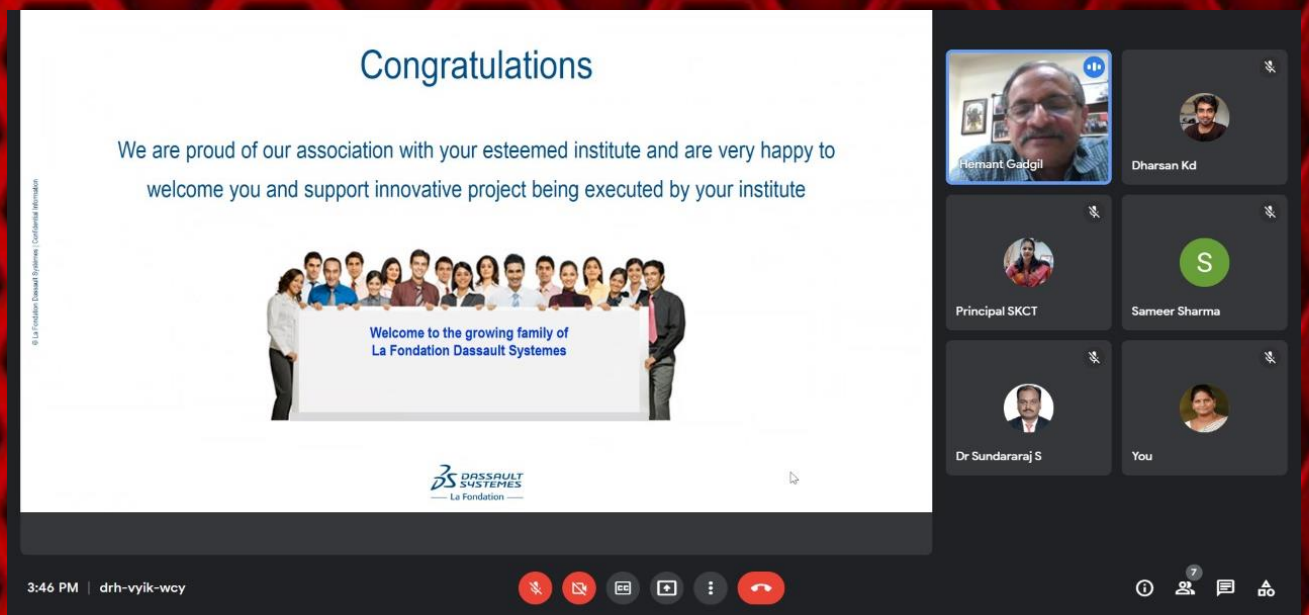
Congratulations

We are proud of our association with your esteemed institute and are very happy to welcome you and support innovative project being executed by your institute

© La Fondation Dassault Systemes | Confidential Information

Welcome to the growing family of La Fondation Dassault Systemes

DASSAULT SYSTEMES
La Fondation

Hemant Gadgil
Dharsan Kd
Principal SKCT
S
Sameer Sharma
Dr Sundararaj S
You

3:46 PM | drh-vyik-wcy

7